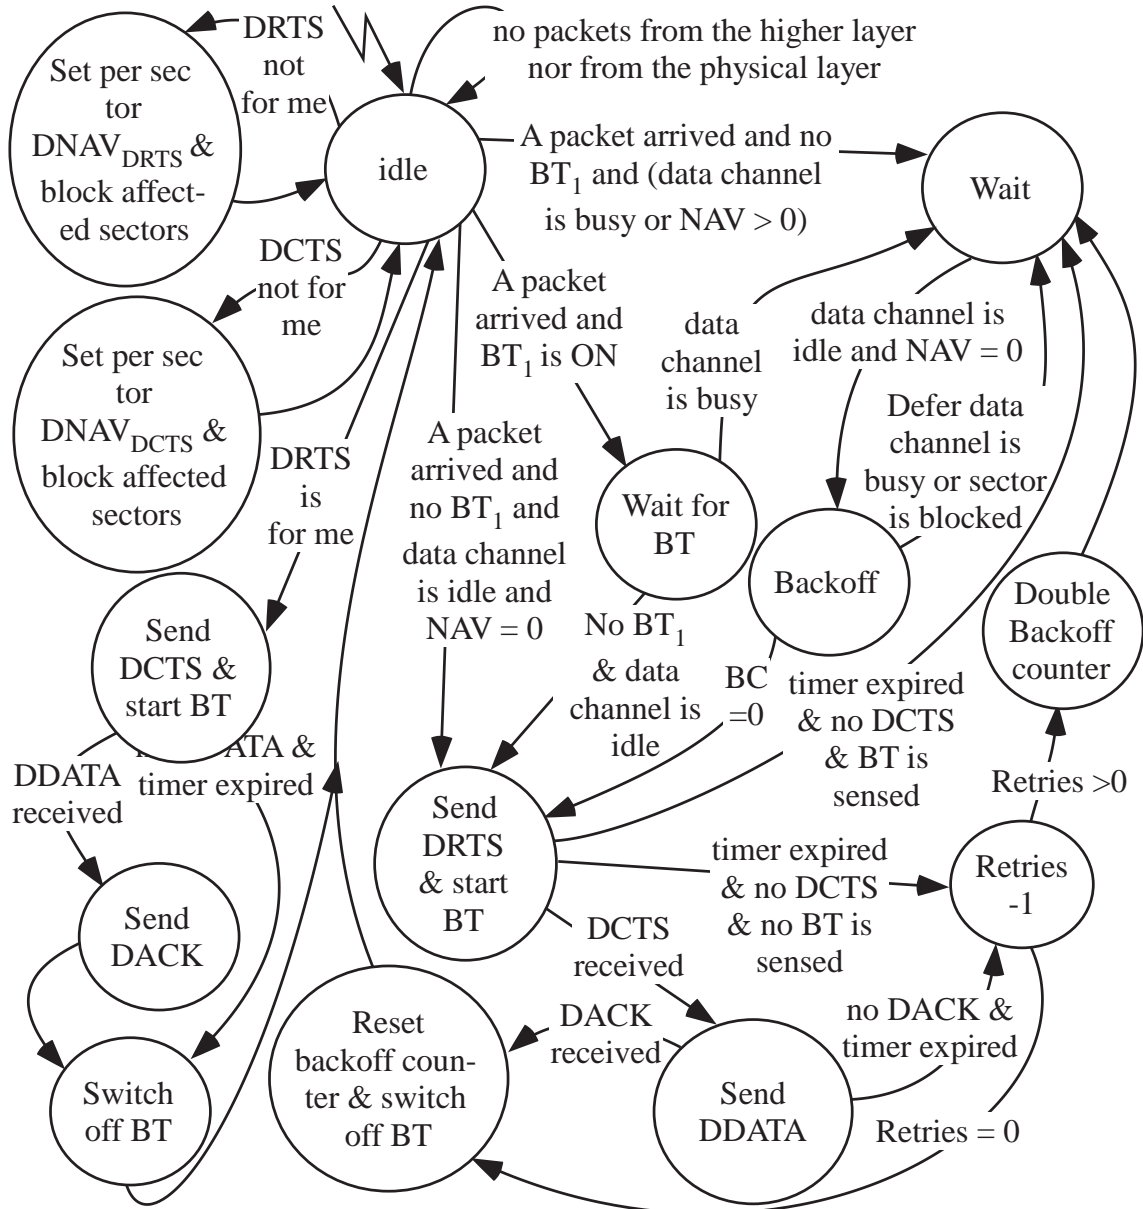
DRTS not for me

no packets from the higher layer nor from the physical layer

Set per sec tor $DNAV_{DRTS}$ & block affected sectors

idle

A packet arrived and no $BT_1$ and (data channel is busy or NAV > 0)

Wait

DCTS not for me

A packet arrived and $BT_1$ is ON

data channel is busy

data channel is idle and NAV = 0

Set per sec tor $DNAV_{DCTS}$ & block affected sectors

DRTS is for me

A packet arrived and no $BT_1$ and data channel is idle and NAV = 0

Defer data channel is busy or sector is blocked

Wait for BT

Backoff

Double Backoff counter

Send DCTS & start BT

No $BT_1$ & data channel is idle

BC =0

timer expired & no DCTS & BT is sensed

DDATA received

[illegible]ATA & timer expired

Retries >0

Send DRTS & start BT

timer expired & no DCTS & no BT is sensed

Retries -1

Send DACK

DCTS received

Reset backoff counter & switch off BT

DACK received

no DACK & timer expired

Switch off BT

Send DDATA

Retries = 0